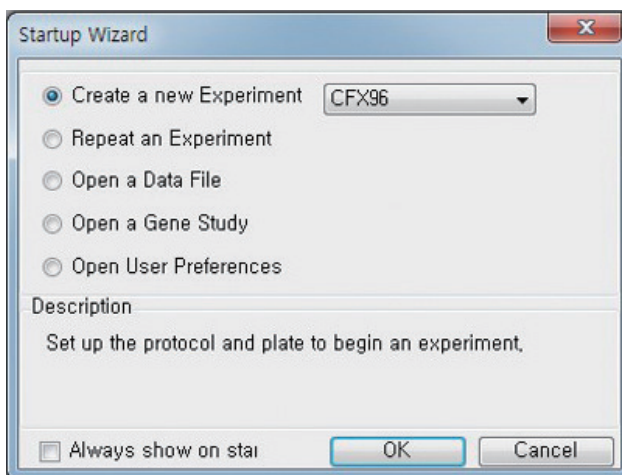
Startup Wizard

Create a new Experiment CFX96

Repeat an Experiment

Open a Data File

Open a Gene Study

Open User Preferences

Description

Set up the protocol and plate to begin an experiment,

Always show on sta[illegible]

OK

Cancel